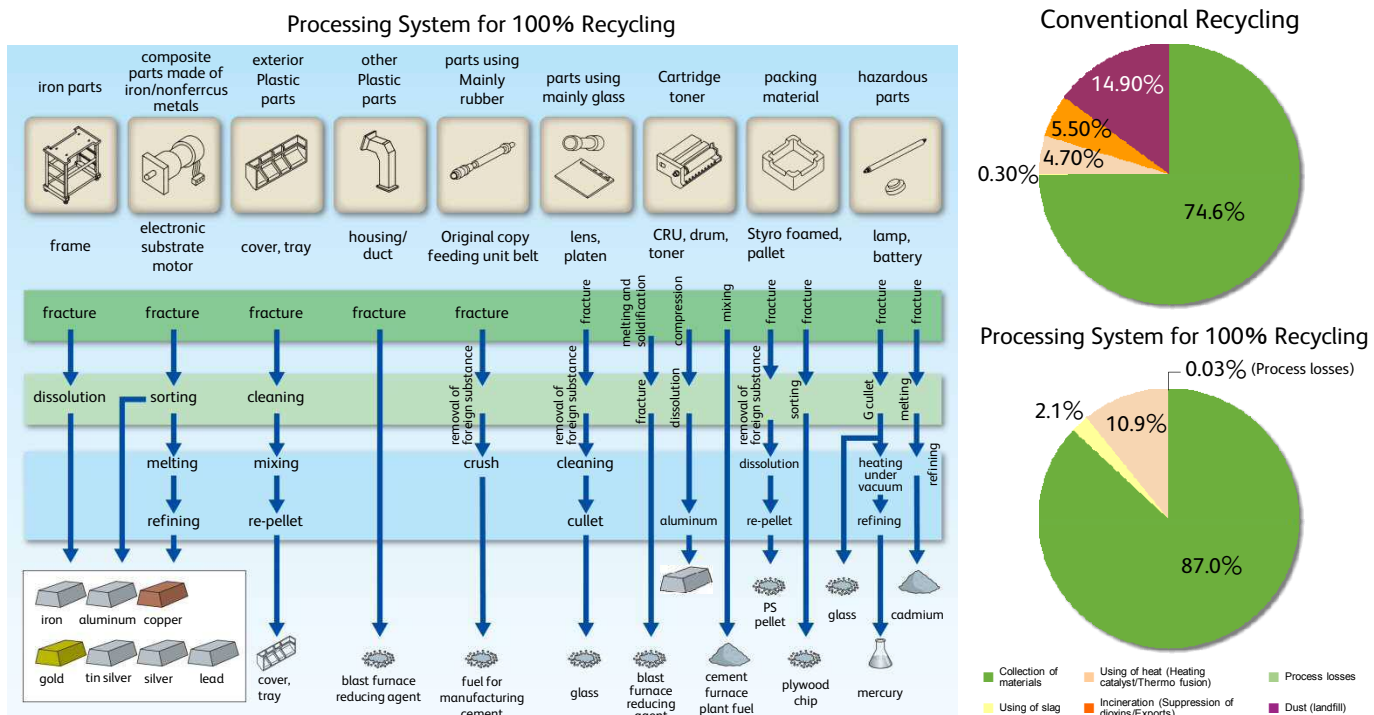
Processing System for 100% Recycling

iron parts
composite parts made of iron/nonferrcus metals
exterior Plastic parts
other Plastic parts
parts using Mainly rubber
parts using mainly glass
Cartridge toner
packing material
hazardous parts

frame
electronic substrate motor
cover, tray
housing/ duct
Original copy feeding unit belt
lens, platen
CRU, drum, toner
Styro foamed, pallet
lamp, battery

fracture
fracture
fracture
fracture
fracture
fracture
melting and solidification
compression
mixing
fracture
fracture
fracture
fracture

dissolution
sorting
cleaning
removal of foreign substance
removal of foreign substance
fracture
dissolution
removal of foreign substance
sorting
G cullet
melting

melting
mixing
crush
cleaning
dissolution
heating under vacuum
refining

refining
re-pellet
cullet
aluminum
re-pellet
refining

iron
aluminum
copper
gold
tin silver
silver
lead
cover, tray
blast furnace reducing agent
fuel for manufacturing cement
glass
blast furnace reducing agent
cement furnace plant fuel
PS pellet
plywood chip
glass
mercury
cadmium

Conventional Recycling

14.90%
5.50%
4.70%
0.30%
74.6%

Processing System for 100% Recycling

0.03% (Process losses)
2.1%
10.9%
87.0%

Collection of materials
Using of heat (Heating catalyst/Thermo fusion)
Process losses
Using of slag
Incineration (Suppression of dioxins/Exports)
Dust (landfill)